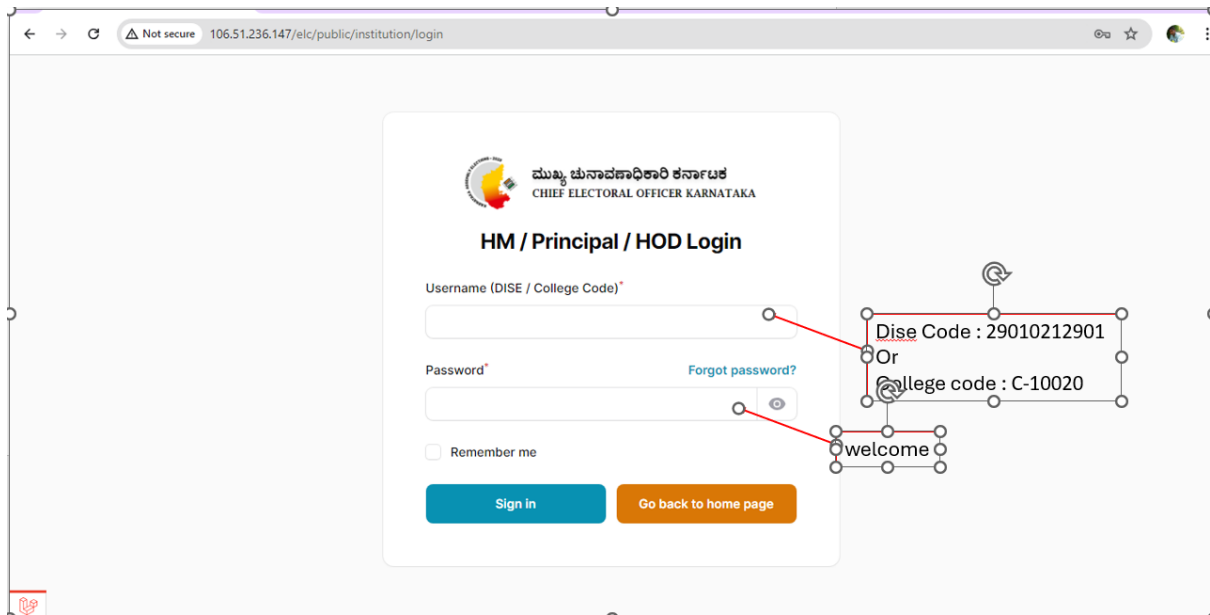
Not secure 106.51.236.147/elc/public/institution/login

ಮುಖ್ಯ ಚುನಾವಣಾಧಿಕಾರಿ ಕರ್ನಾಟಕ
CHIEF ELECTORAL OFFICER KARNATAKA

HM / Principal / HOD Login

Username (DISE / College Code)*

Password*

Forgot password?

Remember me

Sign in

Go back to home page

Dise Code : 29010212901
Or
College code : C-10020

welcome